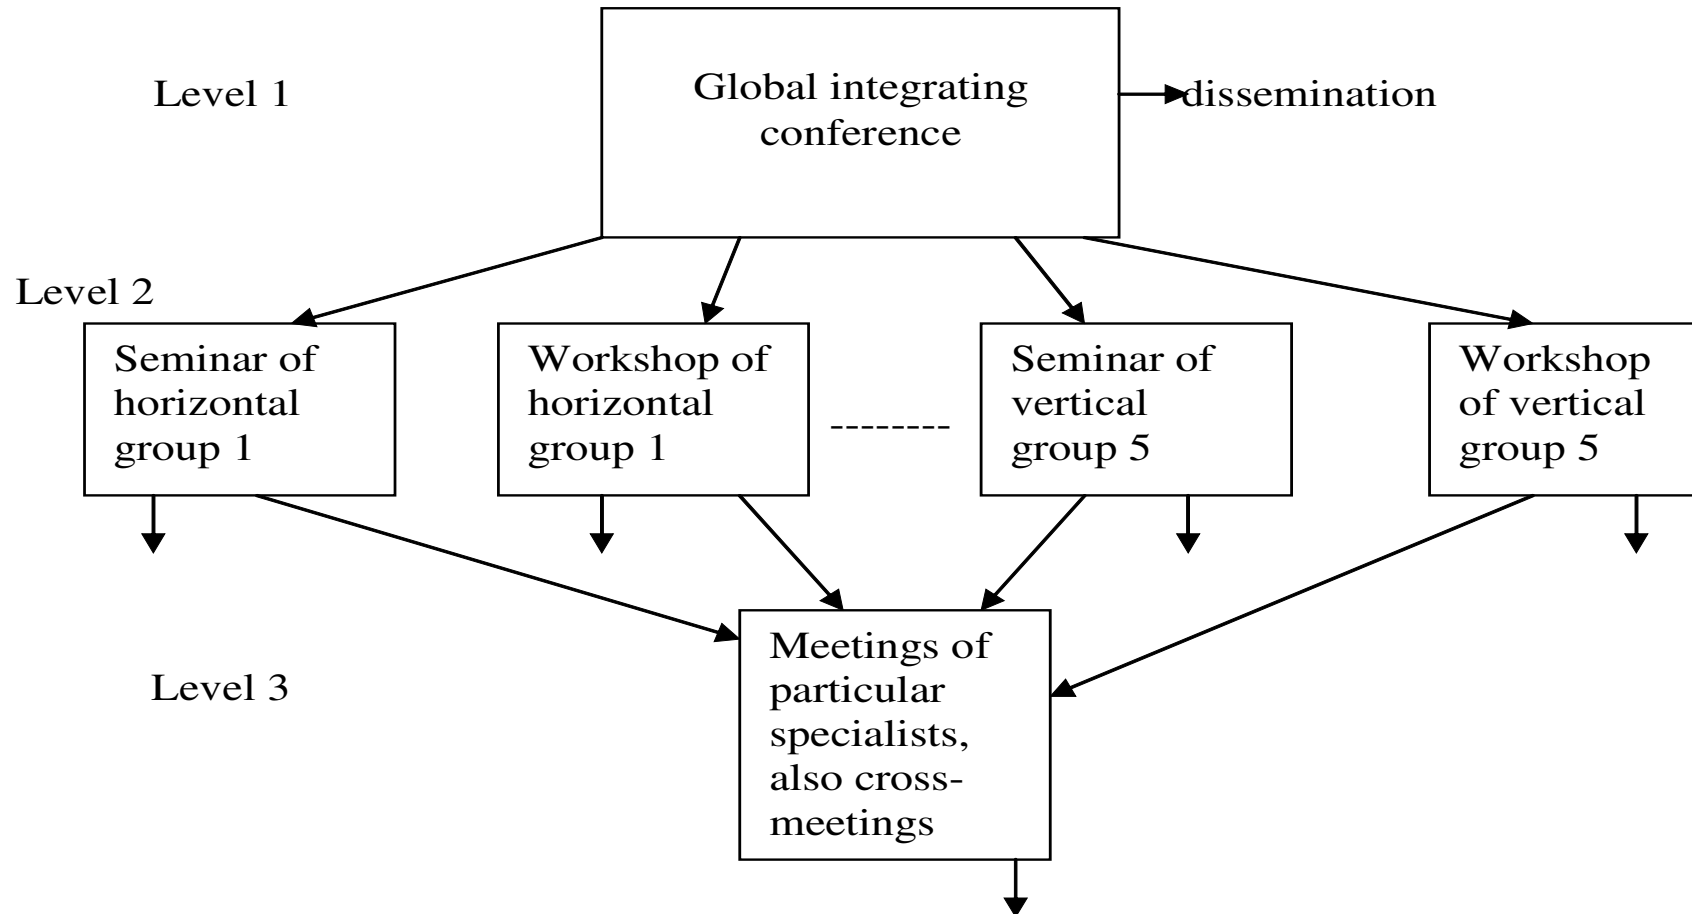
Level 1

Global integrating conference

dissemination

Level 2

Seminar of horizontal group 1

Workshop of horizontal group 1

--------

Seminar of vertical group 5

Workshop of vertical group 5

Level 3

Meetings of particular specialists, also cross-meetings